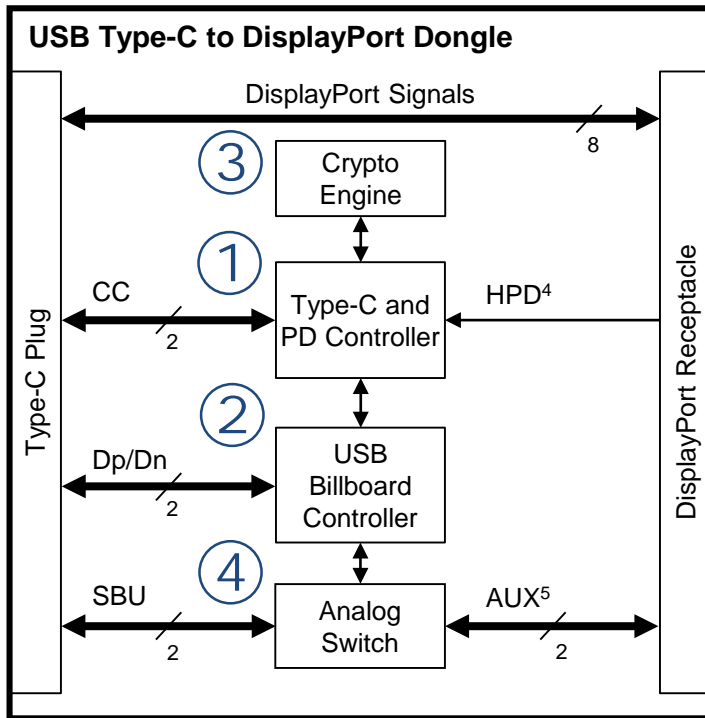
USB Type-C to DisplayPort Dongle

DisplayPort Signals
8

Type-C Plug

DisplayPort Receptacle

3
Crypto Engine

1
CC
2
Type-C and PD Controller
HPD$^4$

2
Dp/Dn
2
USB Billboard Controller

4
SBU
2
Analog Switch
AUX$^5$
2